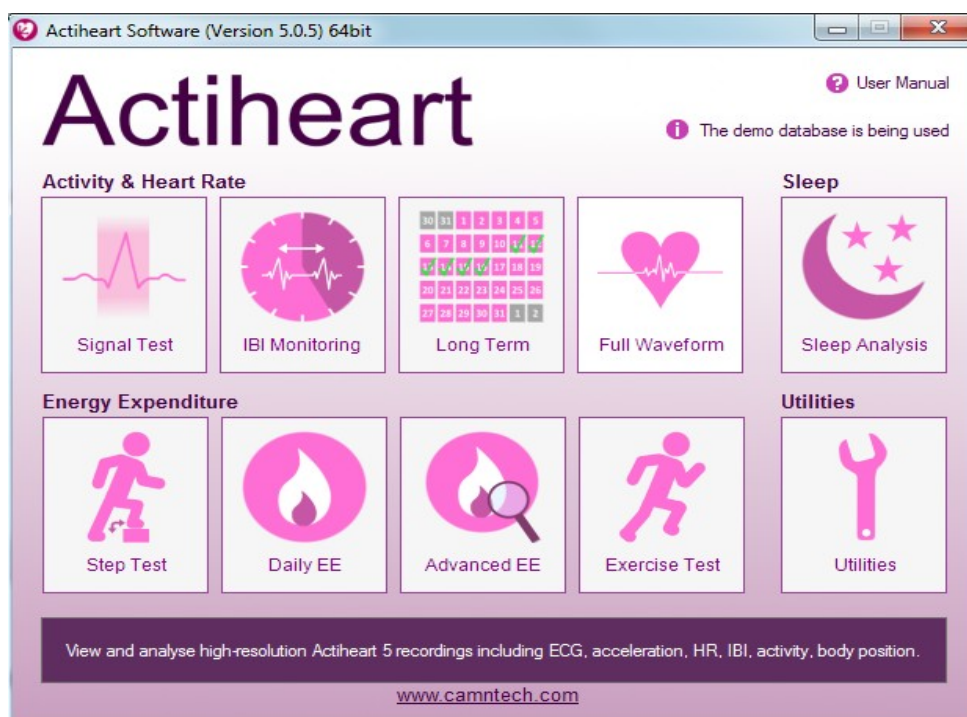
Actiheart Software (Version 5.0.5) 64bit

Actiheart

User Manual

The demo database is being used

Activity & Heart Rate

Sleep

30 31 1 2 3 4 5
6 7 8 9 10 11 12
13 14 15 16 17 18 19
20 21 22 23 24 25 26
27 28 29 30 31 1 2

Signal Test

IBI Monitoring

Long Term

Full Waveform

Sleep Analysis

Energy Expenditure

Utilities

Step Test

Daily EE

Advanced EE

Exercise Test

Utilities

View and analyse high-resolution Actiheart 5 recordings including ECG, acceleration, HR, IBI, activity, body position.

www.camntech.com